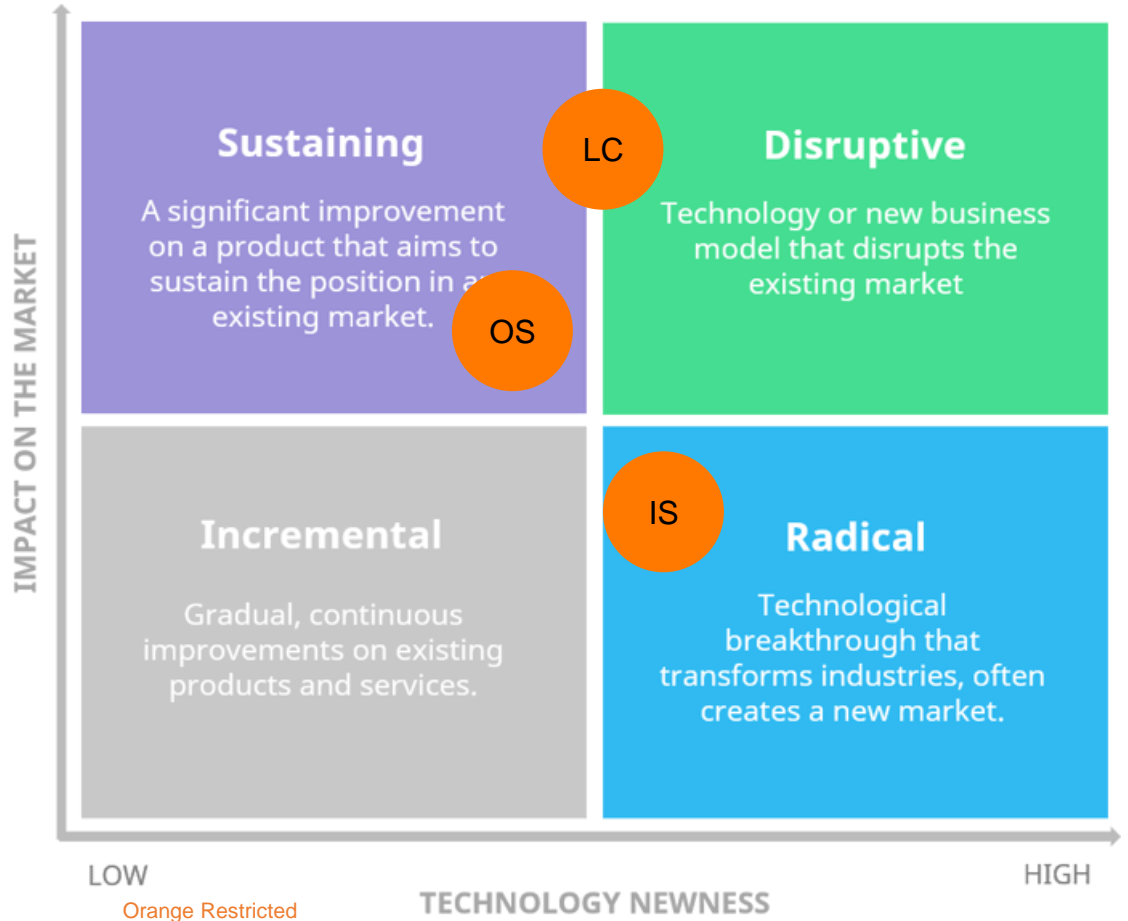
IMPACT ON THE MARKET

Sustaining

A significant improvement on a product that aims to sustain the position in a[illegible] existing market.

LC

Disruptive

Technology or new business model that disrupts the existing market

OS

Incremental

Gradual, continuous improvements on existing products and services.

IS

Radical

Technological breakthrough that transforms industries, often creates a new market.

LOW

HIGH

TECHNOLOGY NEWNESS

Orange Restricted